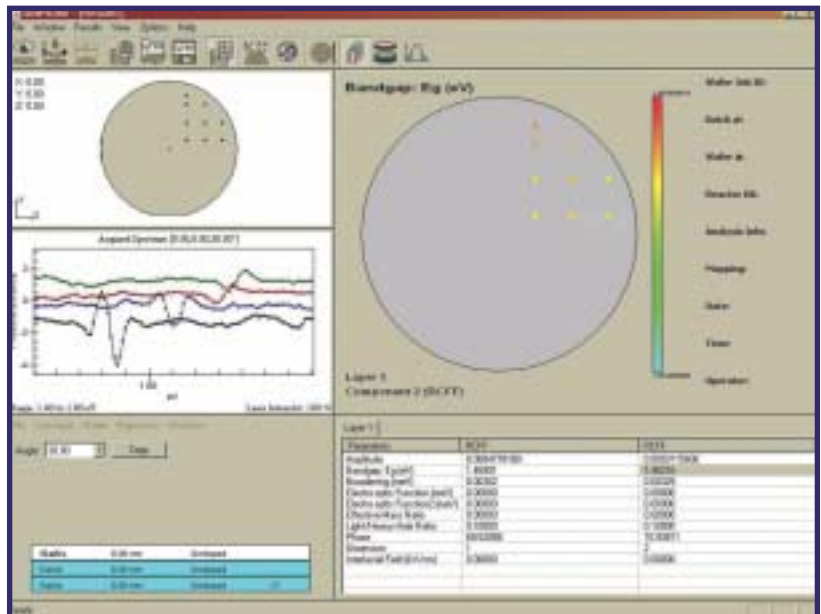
X: 0.00
Y: 0.00
Z: 0.00

Acquired Spectrum

Bandgap: Eg (eV)

Wafer Info

Batch

Wafer

Reactor

Analysis Info

Mapping

Status

Timer

Operation

Layer 1
Component 2 (ECFF)

Angle: 0.00

Layer 1

| Parameters | ECFF | ECFF |
|---|---|---|
| Amplitude | | |
| Bandgap: Eg [eV] | 1.4600 | |
| Broadening [meV] | | |
| Electro-optic Function [meV] | 0.00000 | 0.0000 |
| Electro-optic Function [meV] | 0.00000 | 0.0000 |
| Effective Mass Ratio | 0.00000 | 0.0000 |
| Light/Heavy Hole Ratio | 0.10000 | 0.1000 |
| Phase | | |
| Dimension | 1 | 2 |
| Interfacial Field [kV/cm] | 0.00000 | 0.0000 |

Ready